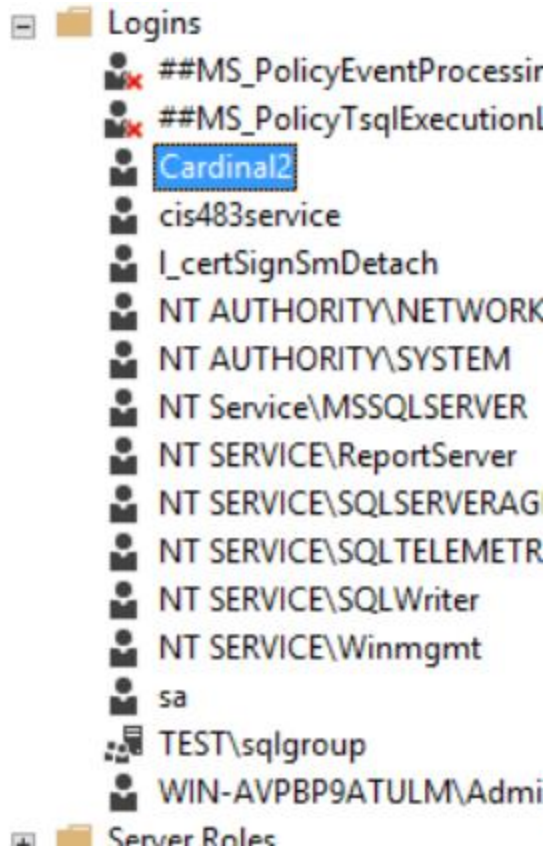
Logins
##MS_PolicyEventProcessin
##MS_PolicyTsqlExecutionL
Cardinal2
cis483service
l_certSignSmDetach
NT AUTHORITY\NETWORK
NT AUTHORITY\SYSTEM
NT Service\MSSQLSERVER
NT SERVICE\ReportServer
NT SERVICE\SQLSERVERAG
NT SERVICE\SQLTELEMETR
NT SERVICE\SQLWriter
NT SERVICE\Winmgmt
sa
TEST\sqlgroup
WIN-AVPBP9ATULM\Admi
Server Roles